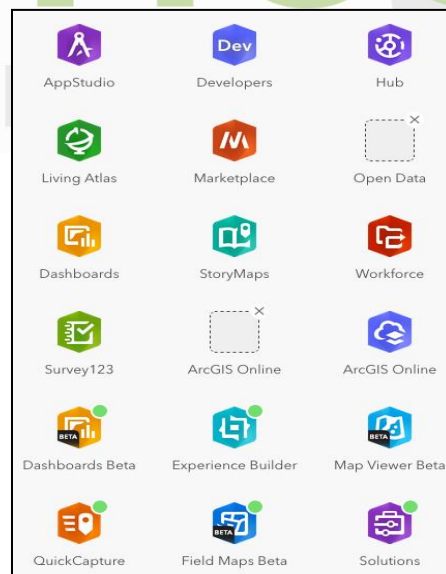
Dev

AppStudio
Developers
Hub

Living Atlas
Marketplace
Open Data

Dashboards
StoryMaps
Workforce

Survey123
ArcGIS Online
ArcGIS Online

BETA
BETA

Dashboards Beta
Experience Builder
Map Viewer Beta

BETA

QuickCapture
Field Maps Beta
Solutions